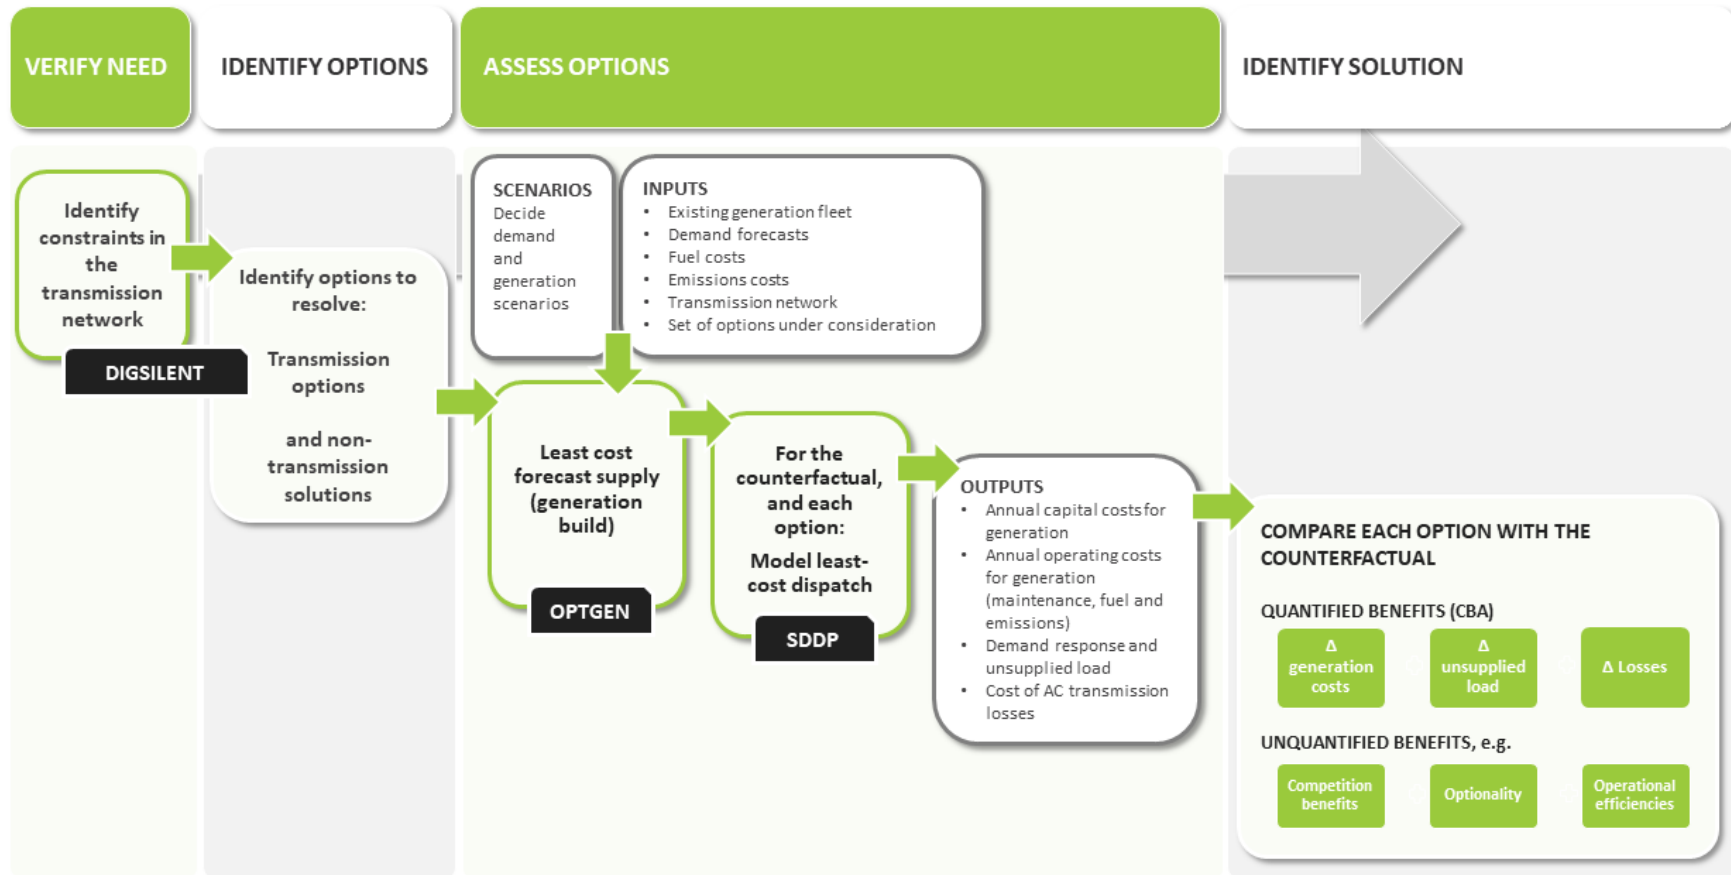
VERIFY NEED

IDENTIFY OPTIONS

ASSESS OPTIONS

IDENTIFY SOLUTION

Identify constraints in the transmission network

DIGSILENT

Identify options to resolve:

Transmission options

and non-transmission solutions

SCENARIOS
Decide demand and generation scenarios

INPUTS
• Existing generation fleet
• Demand forecasts
• Fuel costs
• Emissions costs
• Transmission network
• Set of options under consideration

Least cost forecast supply (generation build)

OPTGEN

For the counterfactual, and each option:

Model least-cost dispatch

SDDP

OUTPUTS
• Annual capital costs for generation
• Annual operating costs for generation (maintenance, fuel and emissions)
• Demand response and unsupplied load
• Cost of AC transmission losses

COMPARE EACH OPTION WITH THE COUNTERFACTUAL

QUANTIFIED BENEFITS (CBA)

Δ generation costs

Δ unsupplied load

Δ Losses

UNQUANTIFIED BENEFITS, e.g.

Competition benefits

Optionality

Operational efficiencies